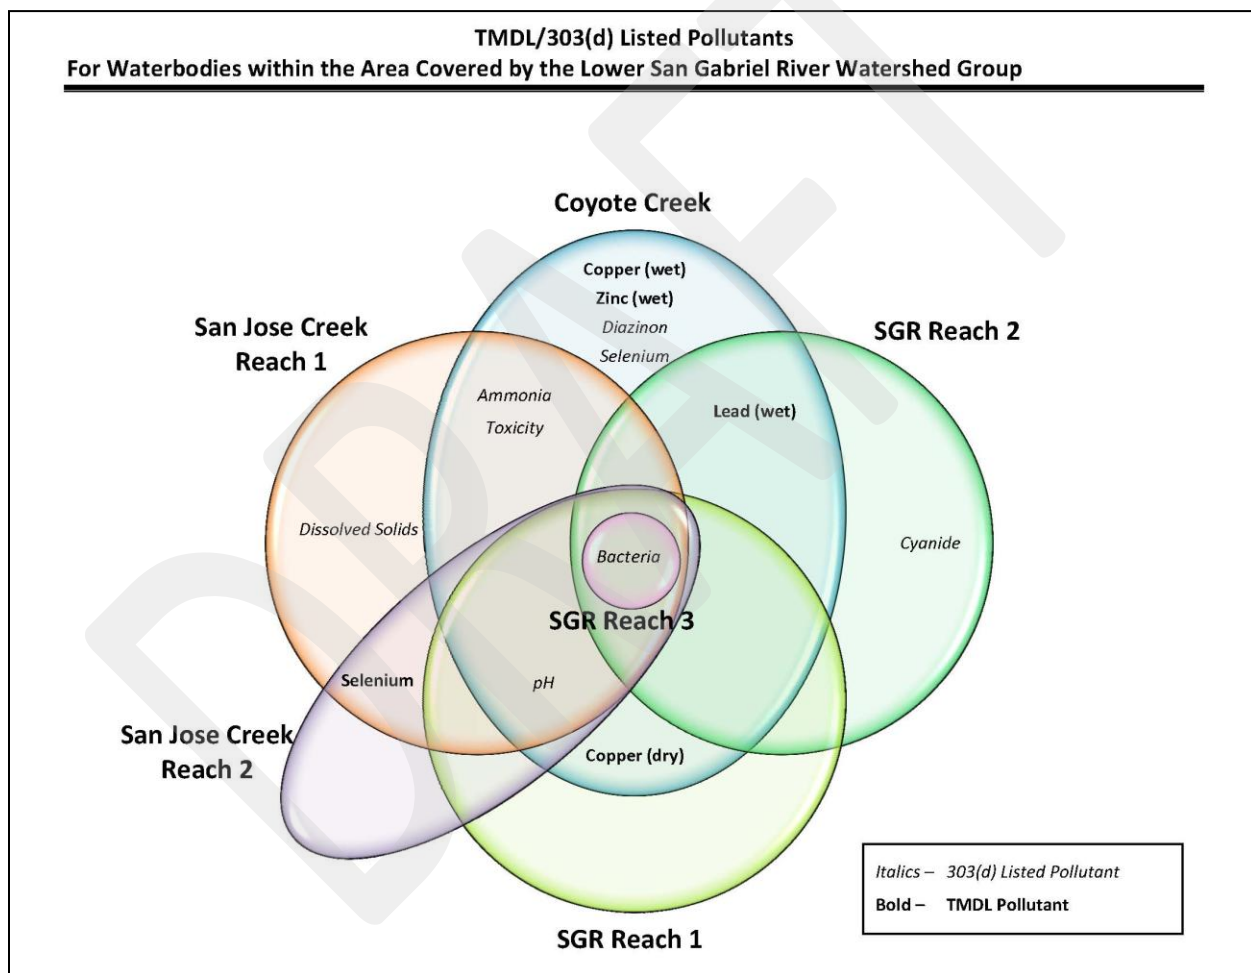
TMDL/303(d) Listed Pollutants
For Waterbodies within the Area Covered by the Lower San Gabriel River Watershed Group

Coyote Creek

Copper (wet)
Zinc (wet)
*Diazinon*
*Selenium*

San Jose Creek Reach 1

SGR Reach 2

*Ammonia*
*Toxicity*

Lead (wet)

*Dissolved Solids*

*Bacteria*

*Cyanide*

SGR Reach 3

Selenium

*pH*

San Jose Creek Reach 2

Copper (dry)

*Italics* – *303(d) Listed Pollutant*
Bold – TMDL Pollutant

SGR Reach 1

DRAFT